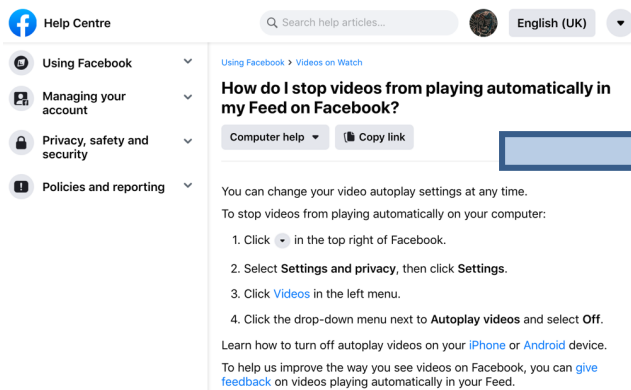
Help Centre

Search help articles...

English (UK)

Using Facebook

Managing your account

Privacy, safety and security

Policies and reporting

Using Facebook > Videos on Watch

How do I stop videos from playing automatically in my Feed on Facebook?

Computer help

Copy link

You can change your video autoplay settings at any time.

To stop videos from playing automatically on your computer:

1. Click in the top right of Facebook.

2. Select Settings and privacy, then click Settings.

3. Click Videos in the left menu.

4. Click the drop-down menu next to Autoplay videos and select Off.

Learn how to turn off autoplay videos on your iPhone or Android device.

To help us improve the way you see videos on Facebook, you can give feedback on videos playing automatically in your Feed.